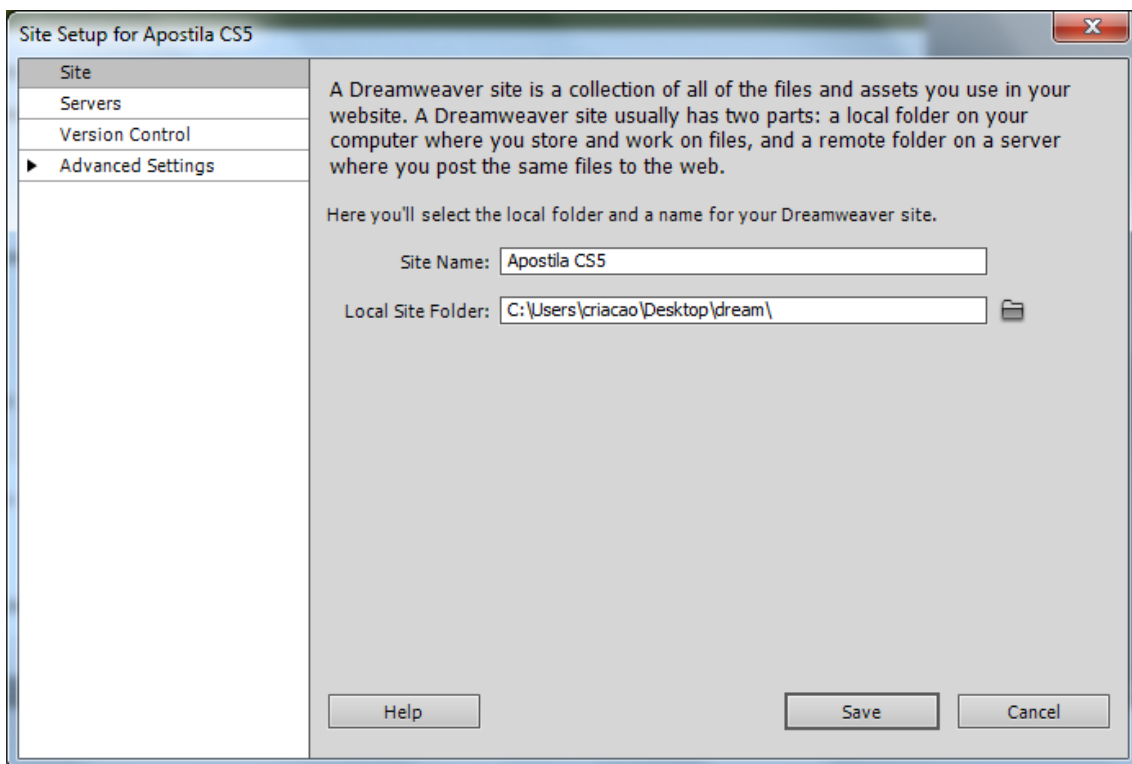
Site Setup for Apostila CS5

Site
Servers
Version Control
Advanced Settings

A Dreamweaver site is a collection of all of the files and assets you use in your website. A Dreamweaver site usually has two parts: a local folder on your computer where you store and work on files, and a remote folder on a server where you post the same files to the web.

Here you'll select the local folder and a name for your Dreamweaver site.

Site Name: Apostila CS5

Local Site Folder: C:\Users\criacao\Desktop\dream\

Help

Save

Cancel